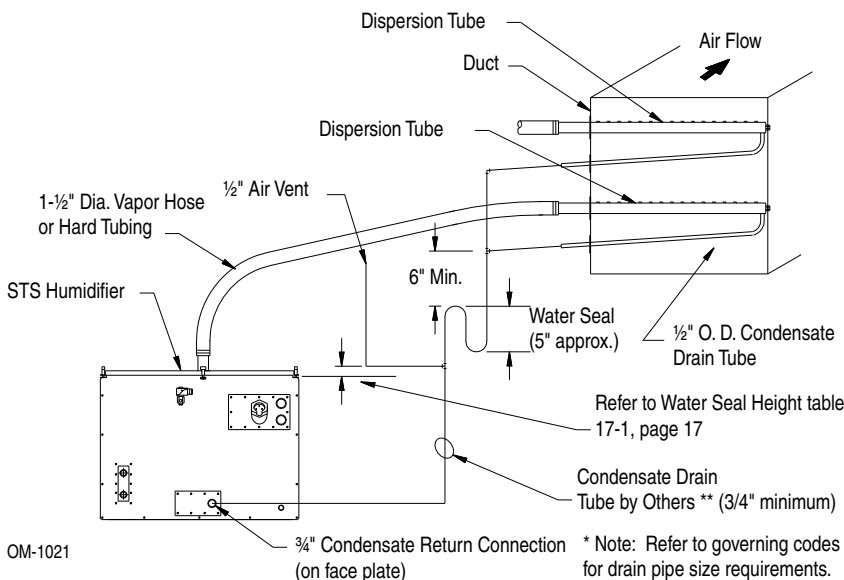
Dispersion Tube

Air Flow

Duct

Dispersion Tube

½" Air Vent

1-½" Dia. Vapor Hose or Hard Tubing

6" Min.

STS Humidifier

Water Seal (5" approx.)

½" O. D. Condensate Drain Tube

Refer to Water Seal Height table 17-1, page 17

Condensate Drain Tube by Others ** (3/4" minimum)

OM-1021

¾" Condensate Return Connection (on face plate)

* Note: Refer to governing codes for drain pipe size requirements.